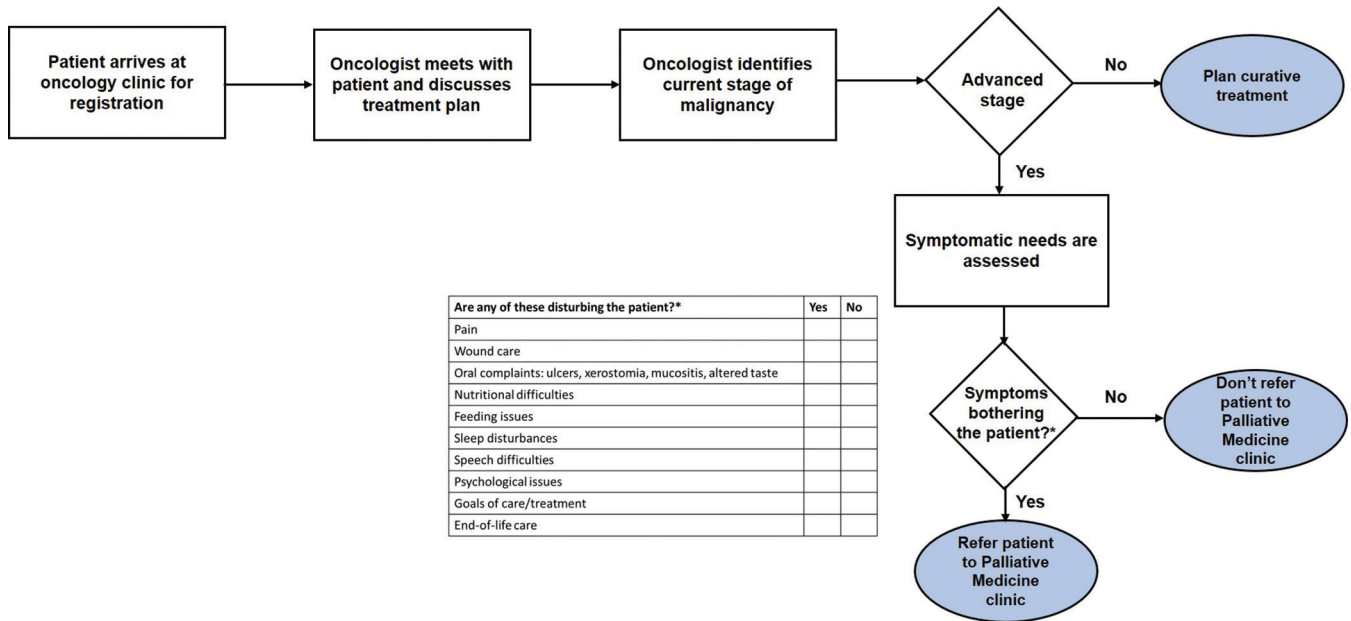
Patient arrives at oncology clinic for registration

Oncologist meets with patient and discusses treatment plan

Oncologist identifies current stage of malignancy

Advanced stage

No

Plan curative treatment

Yes

Symptomatic needs are assessed

| Are any of these disturbing the patient?* | Yes | No |
|---|---|---|
| Pain | | |
| Wound care | | |
| Oral complaints: ulcers, xerostomia, mucositis, altered taste | | |
| Nutritional difficulties | | |
| Feeding issues | | |
| Sleep disturbances | | |
| Speech difficulties | | |
| Psychological issues | | |
| Goals of care/treatment | | |
| End-of-life care | | |

Symptoms bothering the patient?*

No

Don't refer patient to Palliative Medicine clinic

Yes

Refer patient to Palliative Medicine clinic